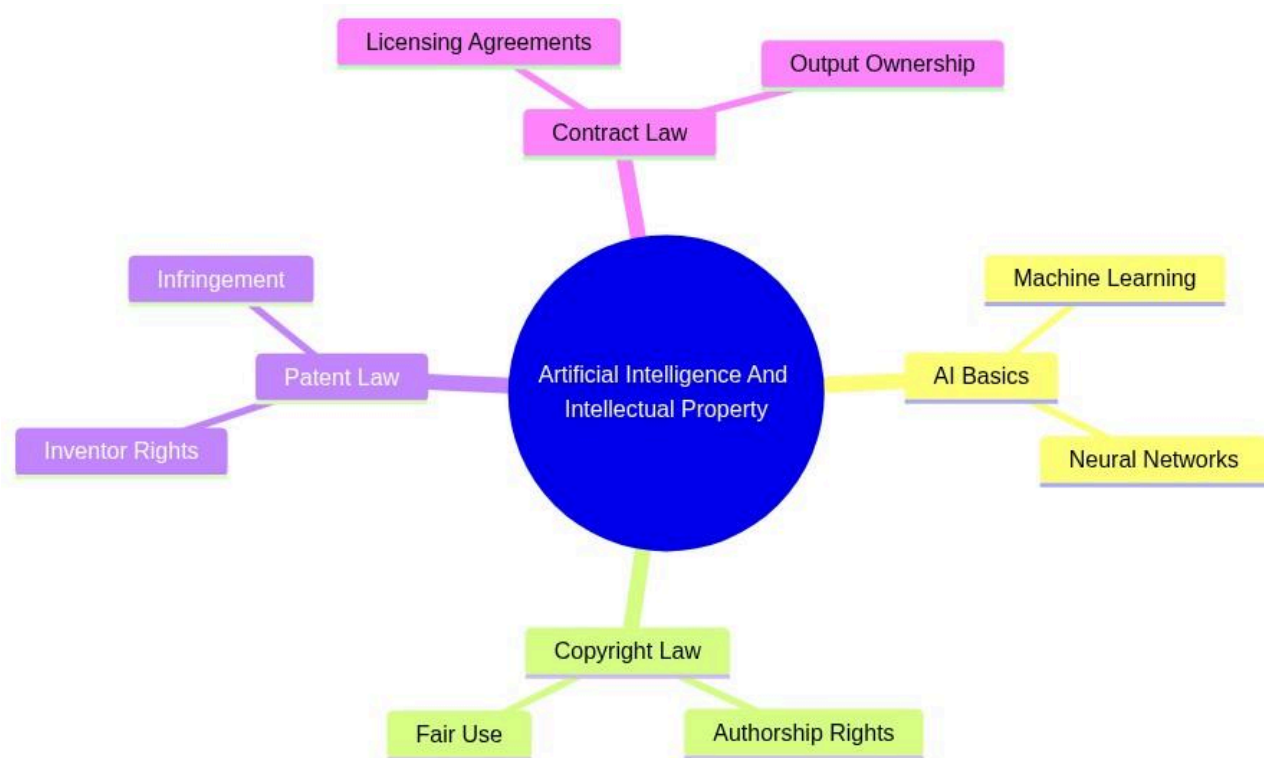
Licensing Agreements

Output Ownership

Contract Law

Infringement

Patent Law

Inventor Rights

Artificial Intelligence And Intellectual Property

Machine Learning

AI Basics

Neural Networks

Copyright Law

Fair Use

Authorship Rights